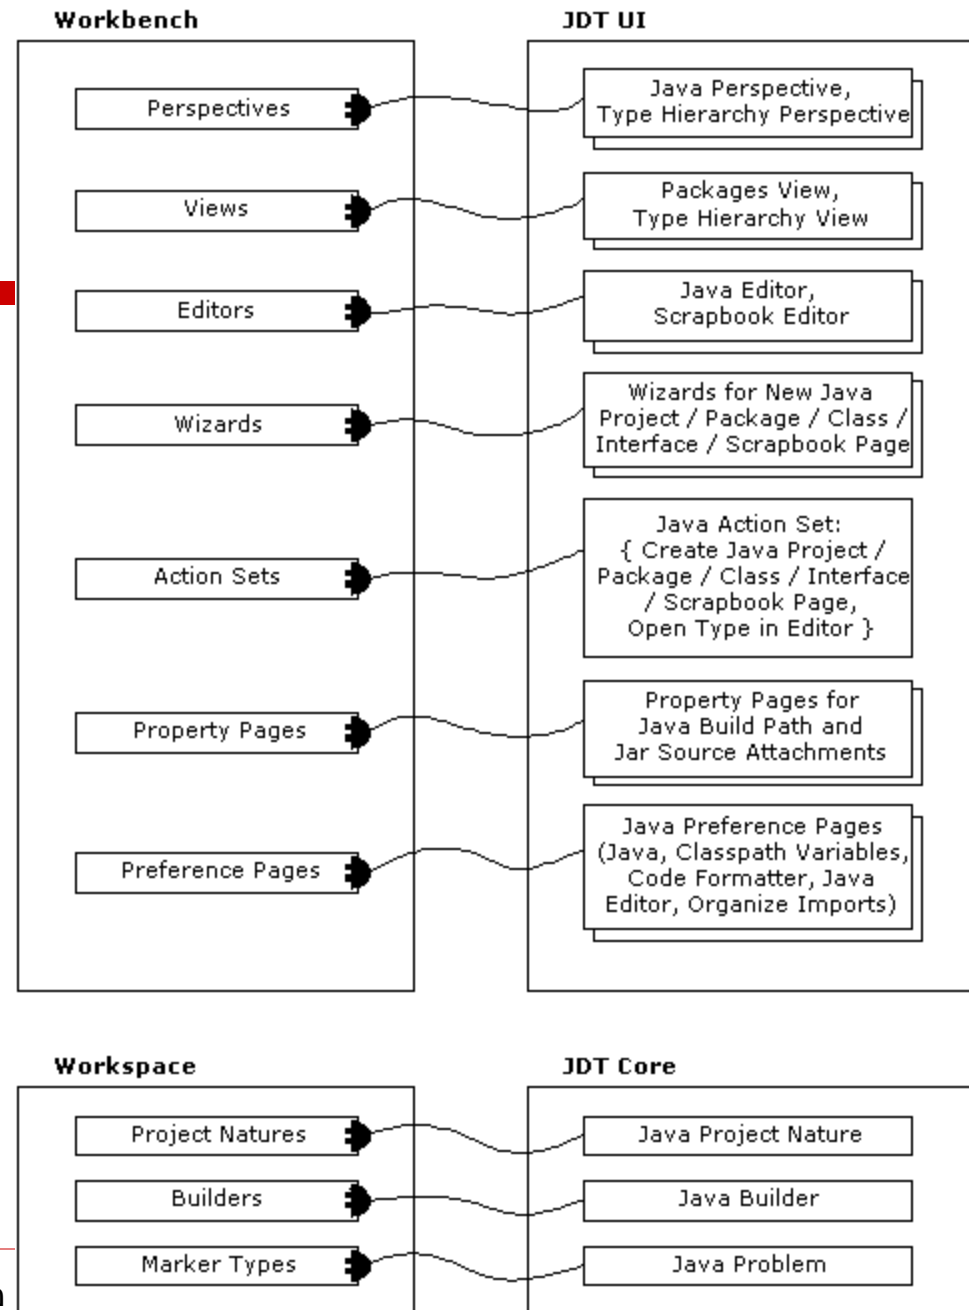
Workbench

Perspectives

Views

Editors

Wizards

Action Sets

Property Pages

Preference Pages

JDT UI

Java Perspective, Type Hierarchy Perspective

Packages View, Type Hierarchy View

Java Editor, Scrapbook Editor

Wizards for New Java Project / Package / Class / Interface / Scrapbook Page

Java Action Set: { Create Java Project / Package / Class / Interface / Scrapbook Page, Open Type in Editor }

Property Pages for Java Build Path and Jar Source Attachments

Java Preference Pages (Java, Classpath Variables, Code Formatter, Java Editor, Organize Imports)

Workspace

Project Natures

Builders

Marker Types

JDT Core

Java Project Nature

Java Builder

Java Problem